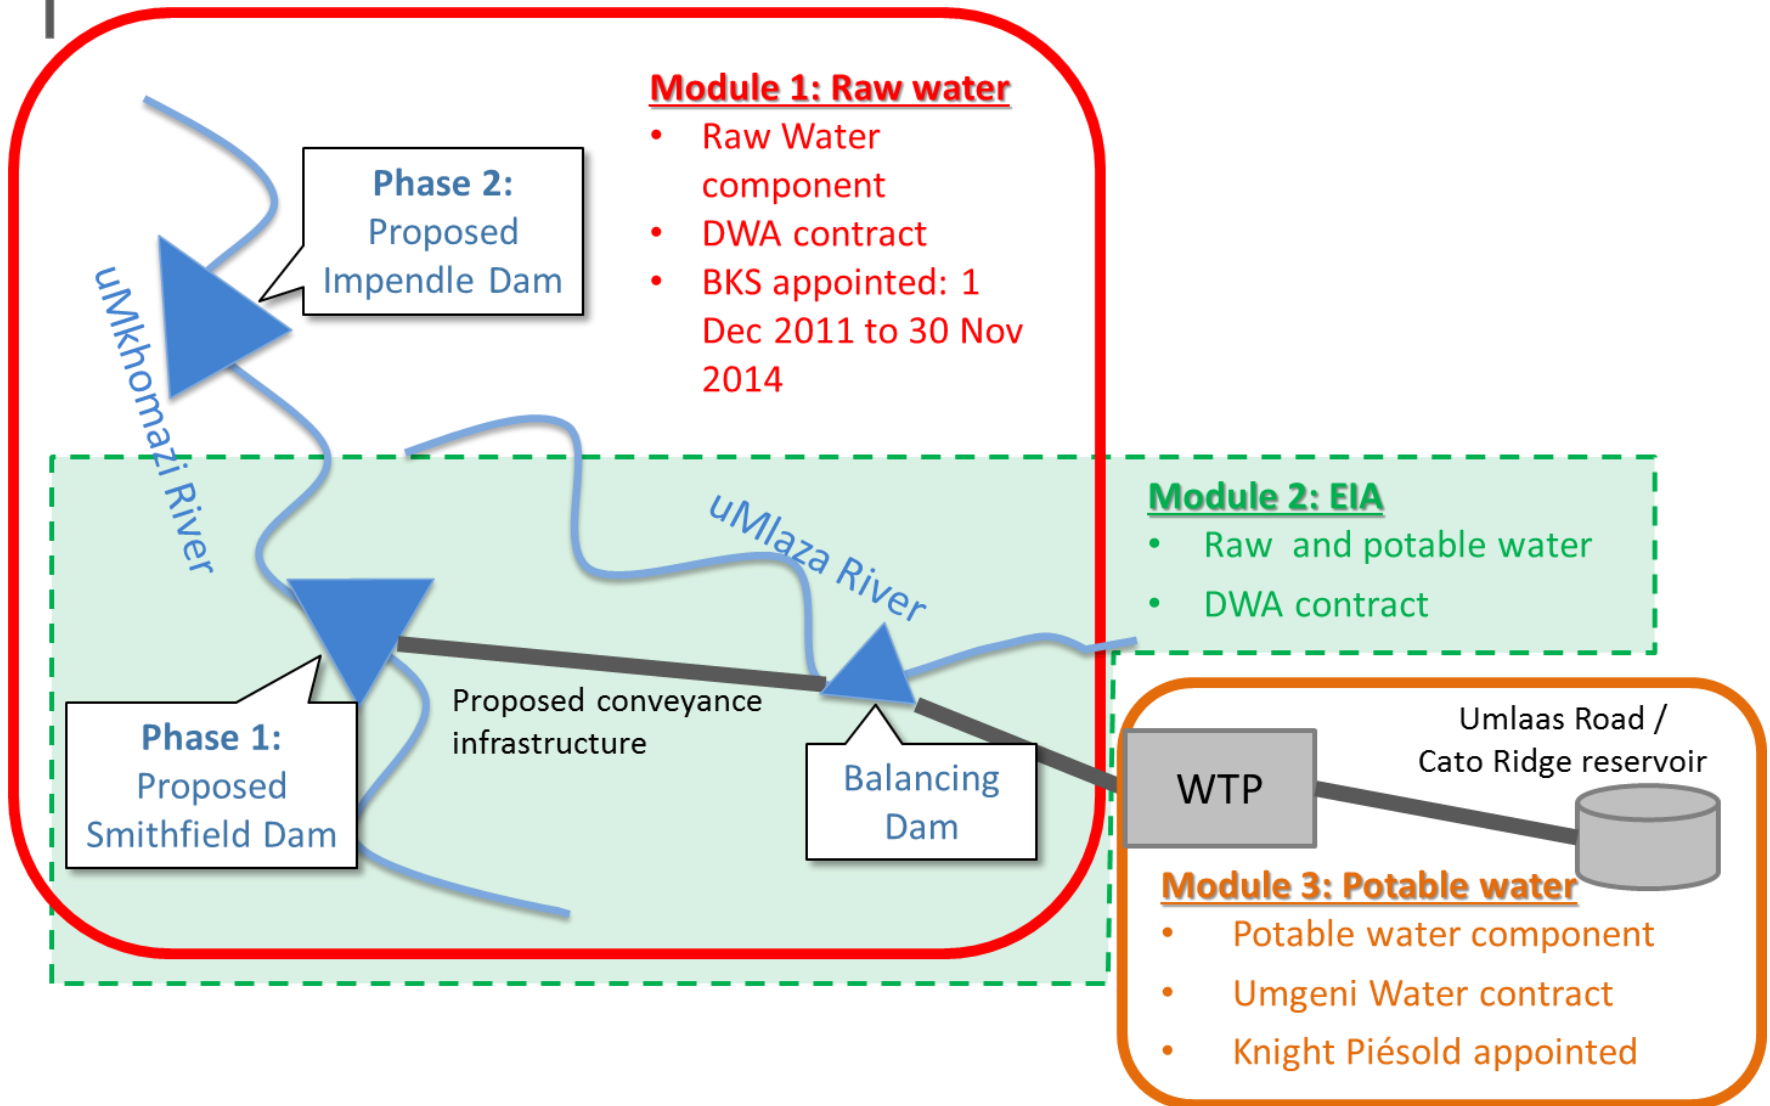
Module 1: Raw water
- Raw Water component
- DWA contract
- BKS appointed: 1 Dec 2011 to 30 Nov 2014

Phase 2: Proposed Impendle Dam

uMkhomazi River

uMlaza River

Module 2: EIA
- Raw and potable water
- DWA contract

Phase 1: Proposed Smithfield Dam

Proposed conveyance infrastructure

Balancing Dam

WTP

Umlaas Road / Cato Ridge reservoir

Module 3: Potable water
- Potable water component
- Umgeni Water contract
- Knight Piésold appointed